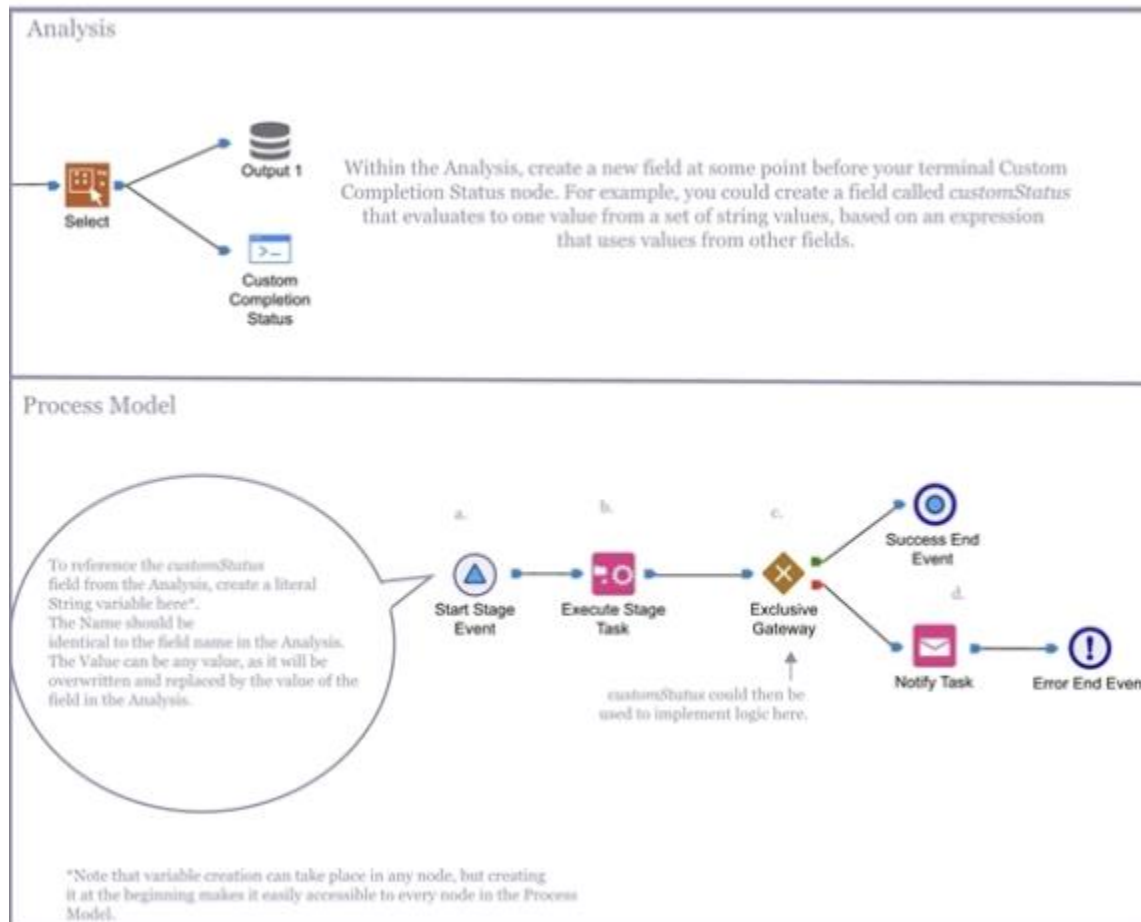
Analysis

Output 1

Select

Custom Completion Status

Within the Analysis, create a new field at some point before your terminal Custom Completion Status node. For example, you could create a field called *customStatus* that evaluates to one value from a set of string values, based on an expression that uses values from other fields.

Process Model

To reference the *customStatus* field from the Analysis, create a literal String variable here*. The Name should be identical to the field name in the Analysis. The Value can be any value, as it will be overwritten and replaced by the value of the field in the Analysis.

a.

Start Stage Event

b.

Execute Stage Task

c.

Exclusive Gateway

Success End Event

d.

Notify Task

Error End Even

*customStatus* could then be used to implement logic here.

*Note that variable creation can take place in any node, but creating it at the beginning makes it easily accessible to every node in the Process Model.